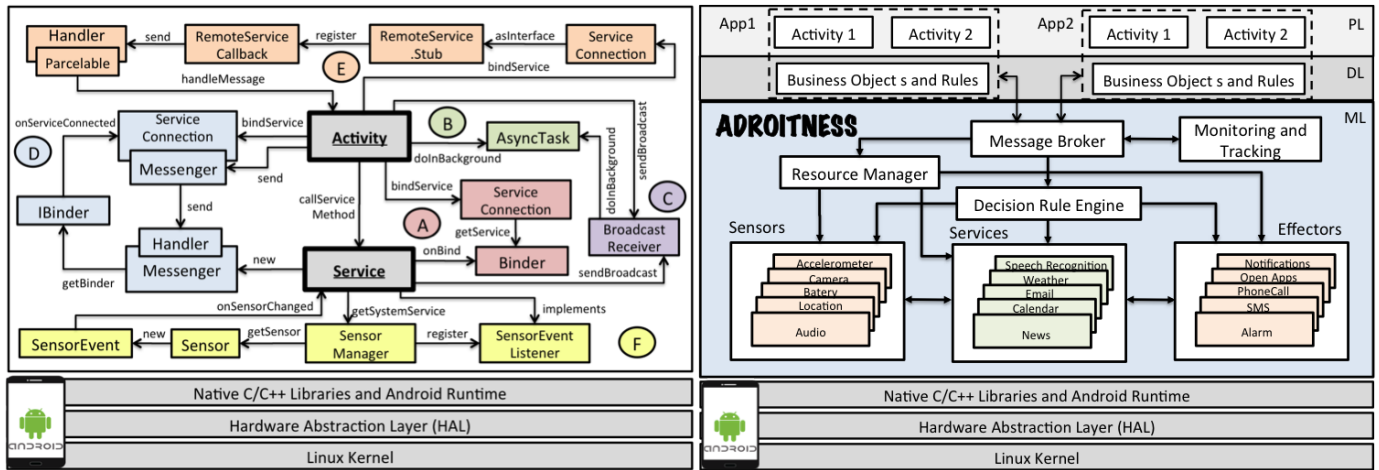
Handler
Parcelable
send
RemoteService Callback
register
RemoteService .Stub
asInterface
Service Connection
handleMessage
E
bindService
onServiceConnected
Service Connection
bindService
Activity
B
AsyncTask
sendBroadcast
D
Messenger
send
doInBackground
doInBackground
send
bindService
Service Connection
C
IBinder
callService Method
A
getService
Broadcast Receiver
Handler
onBind
Binder
Messenger
new
Service
sendBroadcast
getBinder
onSensorChanged
getSystemService
implements
getSensor
SensorEvent
new
Sensor
Sensor Manager
register
SensorEvent Listener
F
Native C/C++ Libraries and Android Runtime
Hardware Abstraction Layer (HAL)
Linux Kernel

App1
Activity 1
Activity 2
App2
Activity 1
Activity 2
PL
Business Object s and Rules
Business Object s and Rules
DL
ADROITNESS
Message Broker
Monitoring and Tracking
ML
Resource Manager
Decision Rule Engine
Sensors
Services
Effectors
Accelerometer
Camera
Batery
Location
Audio
Speech Recognition
Weather
Email
Calendar
News
Notifications
Open Apps
PhoneCall
SMS
Alarm
Native C/C++ Libraries and Android Runtime
Hardware Abstraction Layer (HAL)
Linux Kernel